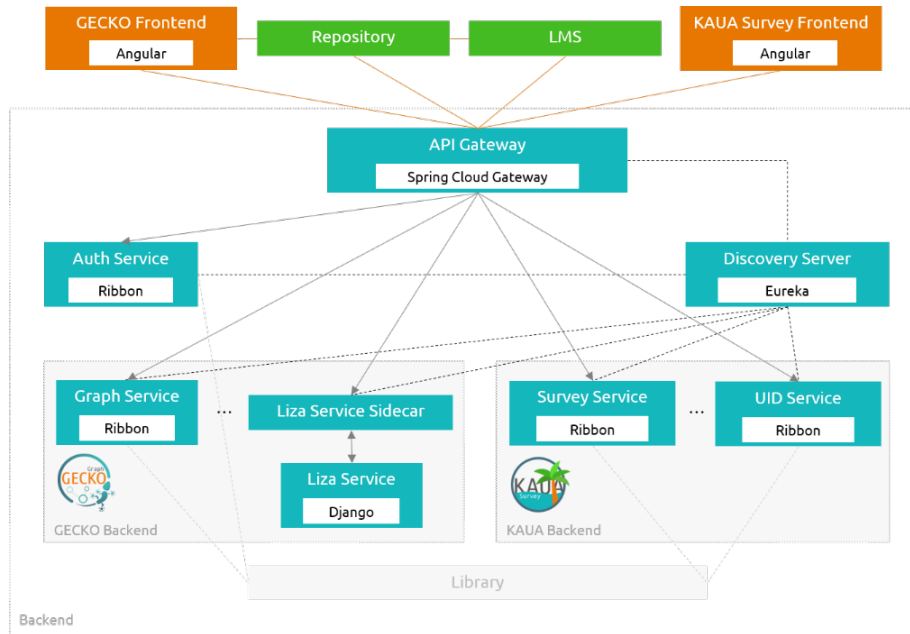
GECKO Frontend
Angular
Repository
LMS
KAUA Survey Frontend
Angular
API Gateway
Spring Cloud Gateway
Auth Service
Ribbon
Discovery Server
Eureka
Graph Service
Ribbon
...
Liza Service Sidecar
Liza Service
Django
Graph GECKO
GECKO Backend
Survey Service
Ribbon
...
UID Service
Ribbon
KAUA Survey
KAUA Backend
Library
Backend